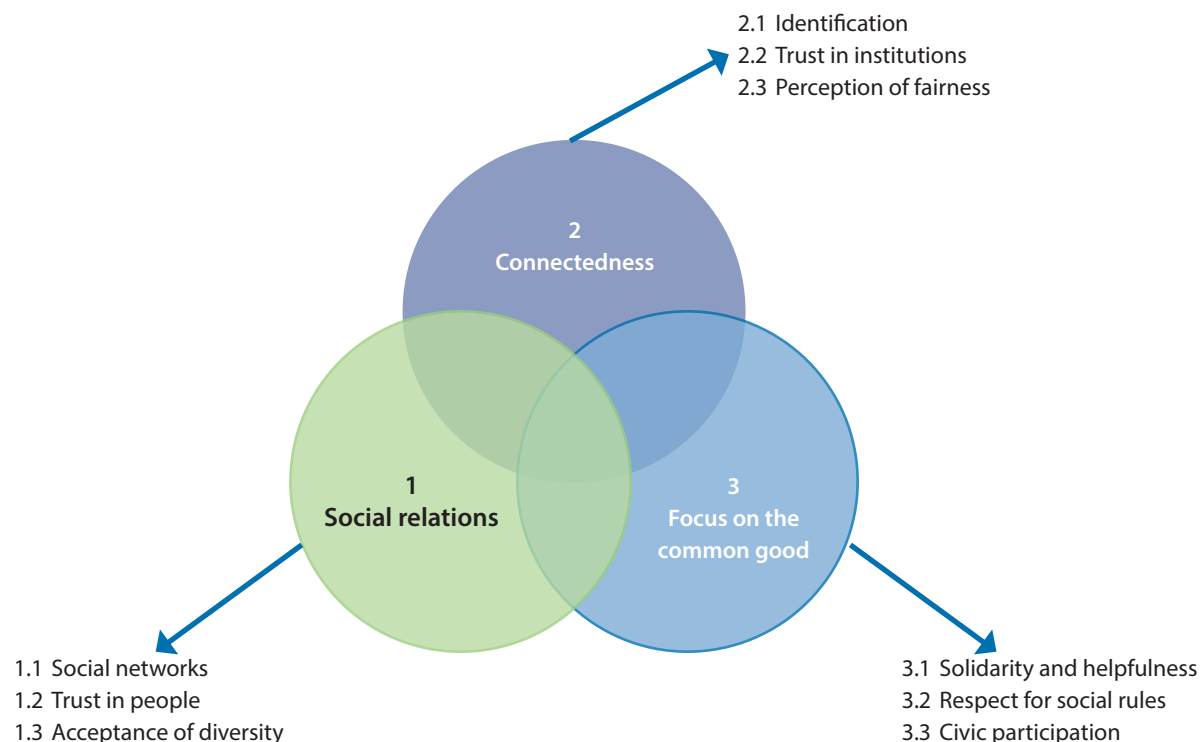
2.1 Identification
2.2 Trust in institutions
2.3 Perception of fairness

2
Connectedness

1
Social relations

3
Focus on the common good

1.1 Social networks
1.2 Trust in people
1.3 Acceptance of diversity

3.1 Solidarity and helpfulness
3.2 Respect for social rules
3.3 Civic participation